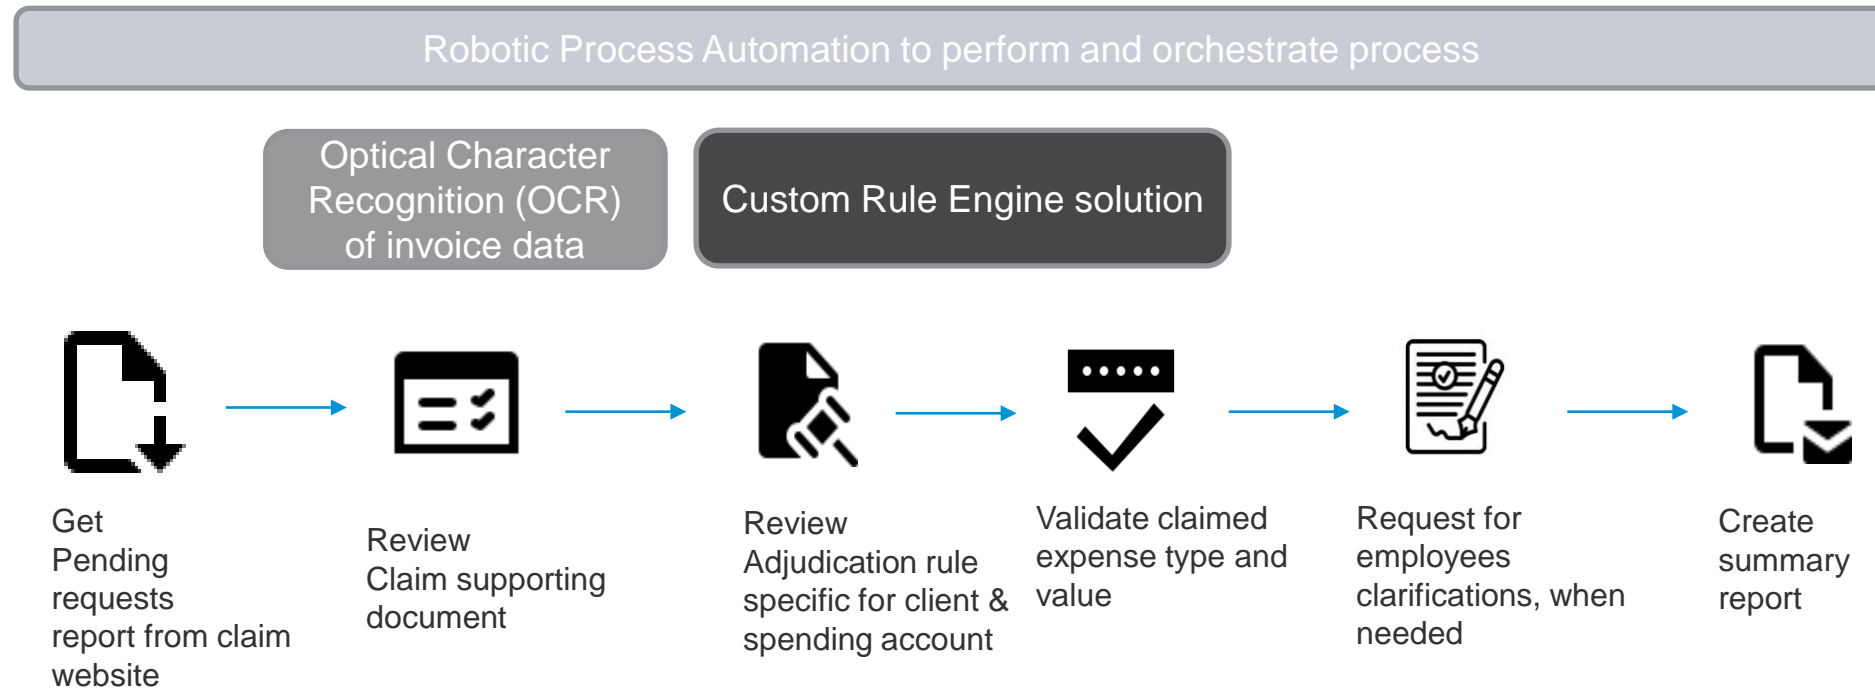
Robotic Process Automation to perform and orchestrate process

Optical Character Recognition (OCR) of invoice data

Custom Rule Engine solution

Get Pending requests report from claim website

Review Claim supporting document

Review Adjudication rule specific for client & spending account

Validate claimed expense type and value

Request for employees clarifications, when needed

Create summary report